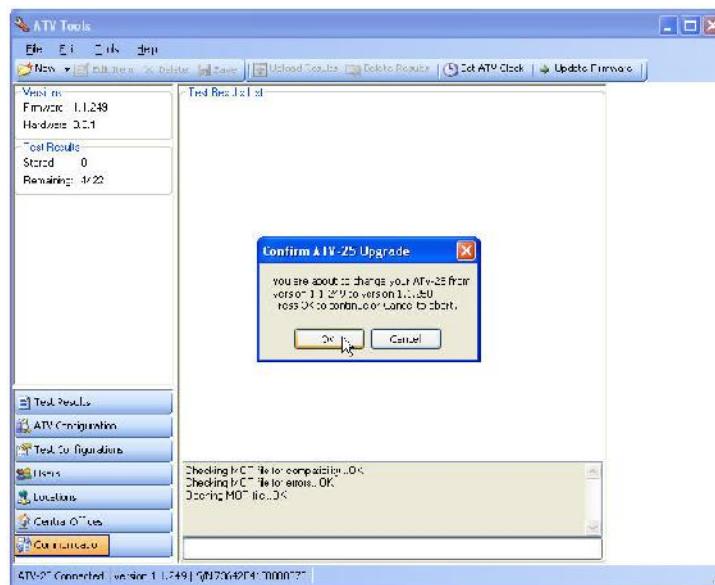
ATV Tools

File Edit Tools Help

New Edit Item Delete Save Upload Results Delete Results Set ATV Clock Update Firmware

Versions
Firmware 1.1.249
Hardware 0.0.1

Test Results
Stored 0
Remaining: 4022

Test Results List

Confirm ATV-25 Upgrade

You are about to change your ATV-25 from version 1.1.249 to version 1.1.250
Press OK to continue or Cancel to abort.

OK Cancel

Test Results
ATV Configuration
Test Configurations
Users
Locations
Central Offices
Communication

Checking MOT file for compatibility...OK
Checking MOT file for errors...OK
Opening MOT file...OK

ATV-25 Connected | version 1.1.249 | S/N 70642041 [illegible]